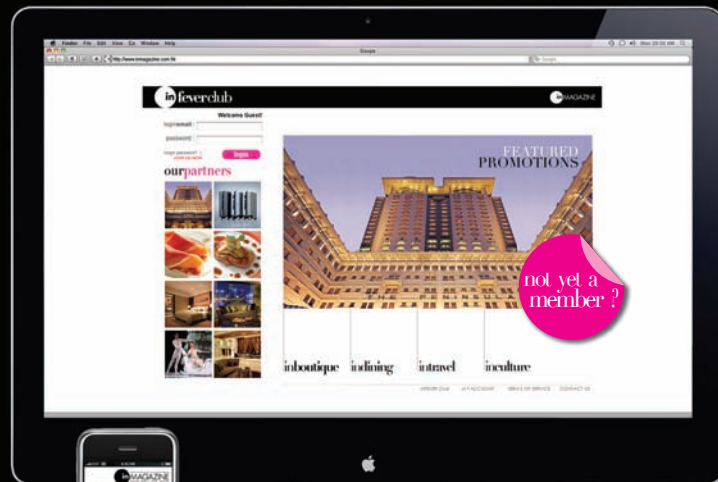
Finder File Edit View Go Window Help

Untitled

http://www.inmagazine.com.hk

in feverclub

in MAGAZINE

Welcome Guest!

login email

password

forgot password? | JOIN US NOW

login

ourpartners

FEATURED PROMOTIONS

not yet a member ?

inboutique

indining

intravel

inculture

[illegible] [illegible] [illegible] CONTACT US

in MAGAZINE